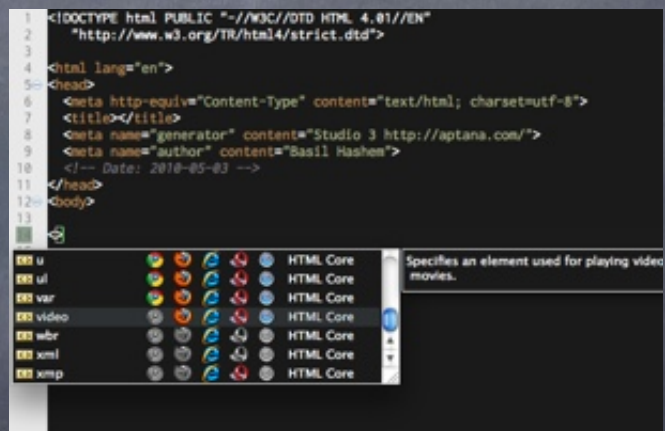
1 <!DOCTYPE html PUBLIC "-//W3C//DTD HTML 4.01//EN"
2 "http://www.w3.org/TR/html4/strict.dtd">
3
4 <html lang="en">
5 <head>
6 <meta http-equiv="Content-Type" content="text/html; charset=utf-8">
7 <title></title>
8 <meta name="generator" content="Studio 3 http://aptana.com/">
9 <meta name="author" content="Basil Hashem">
10 <!-- Date: 2010-05-03 -->
11 </head>
12 <body>
13
14 <

u HTML Core
ul HTML Core
var HTML Core
video HTML Core
wbr HTML Core
xml HTML Core
xmp HTML Core

Specifies an element used for playing video movies.